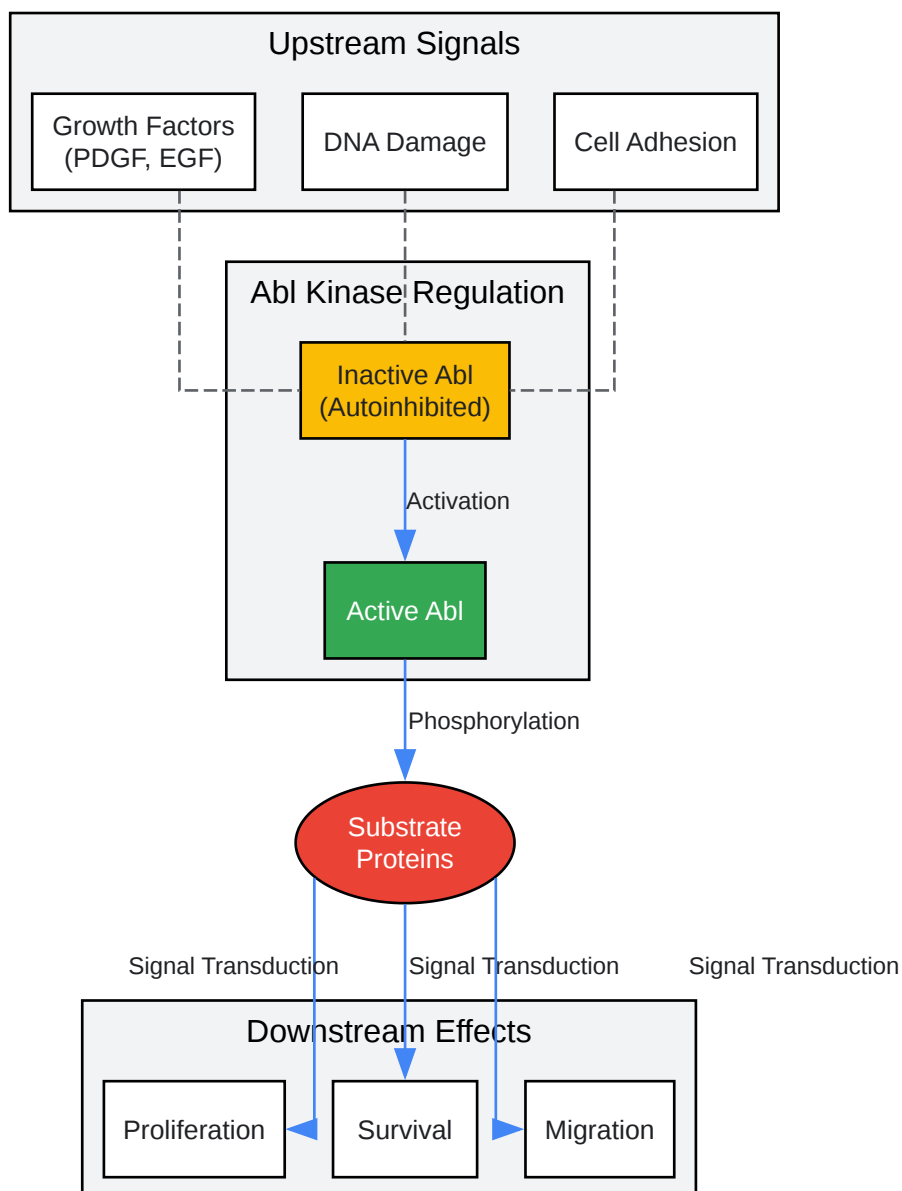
Upstream Signals

Growth Factors (PDGF, EGF)

DNA Damage

Cell Adhesion

Abl Kinase Regulation

Inactive Abl (Autoinhibited)

Activation

Active Abl

Phosphorylation

Substrate Proteins

Signal Transduction

Signal Transduction

Signal Transduction

Downstream Effects

Proliferation

Survival

Migration